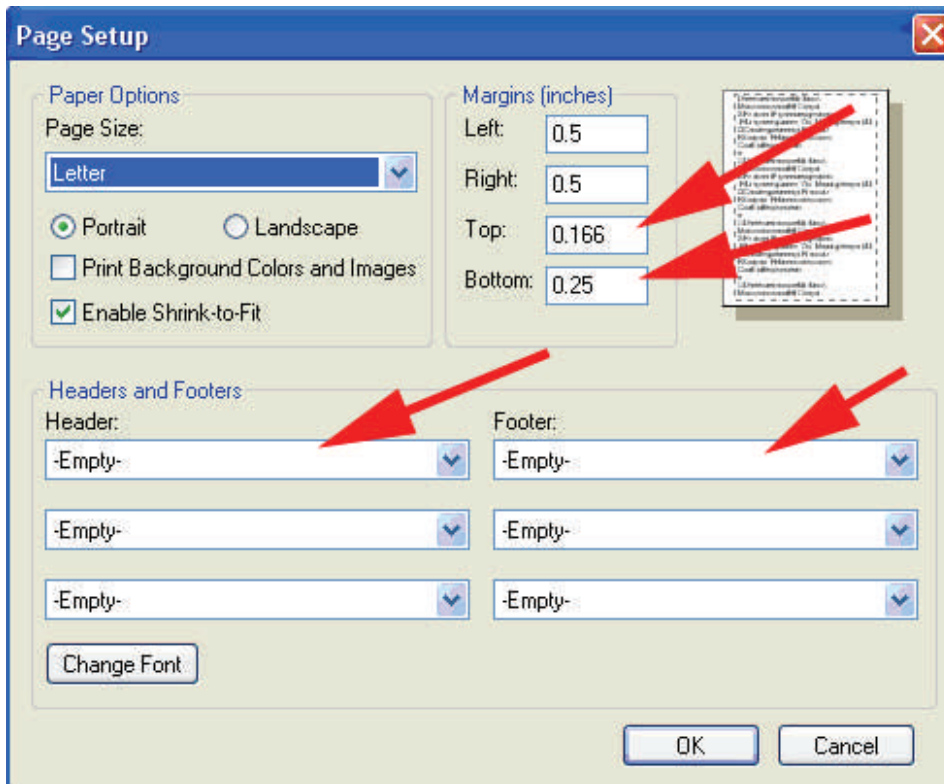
Page Setup

Paper Options
Page Size:
Letter
Portrait
Landscape
Print Background Colors and Images
Enable Shrink-to-Fit

Margins (inches)
Left: 0.5
Right: 0.5
Top: 0.166
Bottom: 0.25

Headers and Footers
Header:
-Empty-
-Empty-
-Empty-
Footer:
-Empty-
-Empty-
-Empty-

Change Font

OK
Cancel